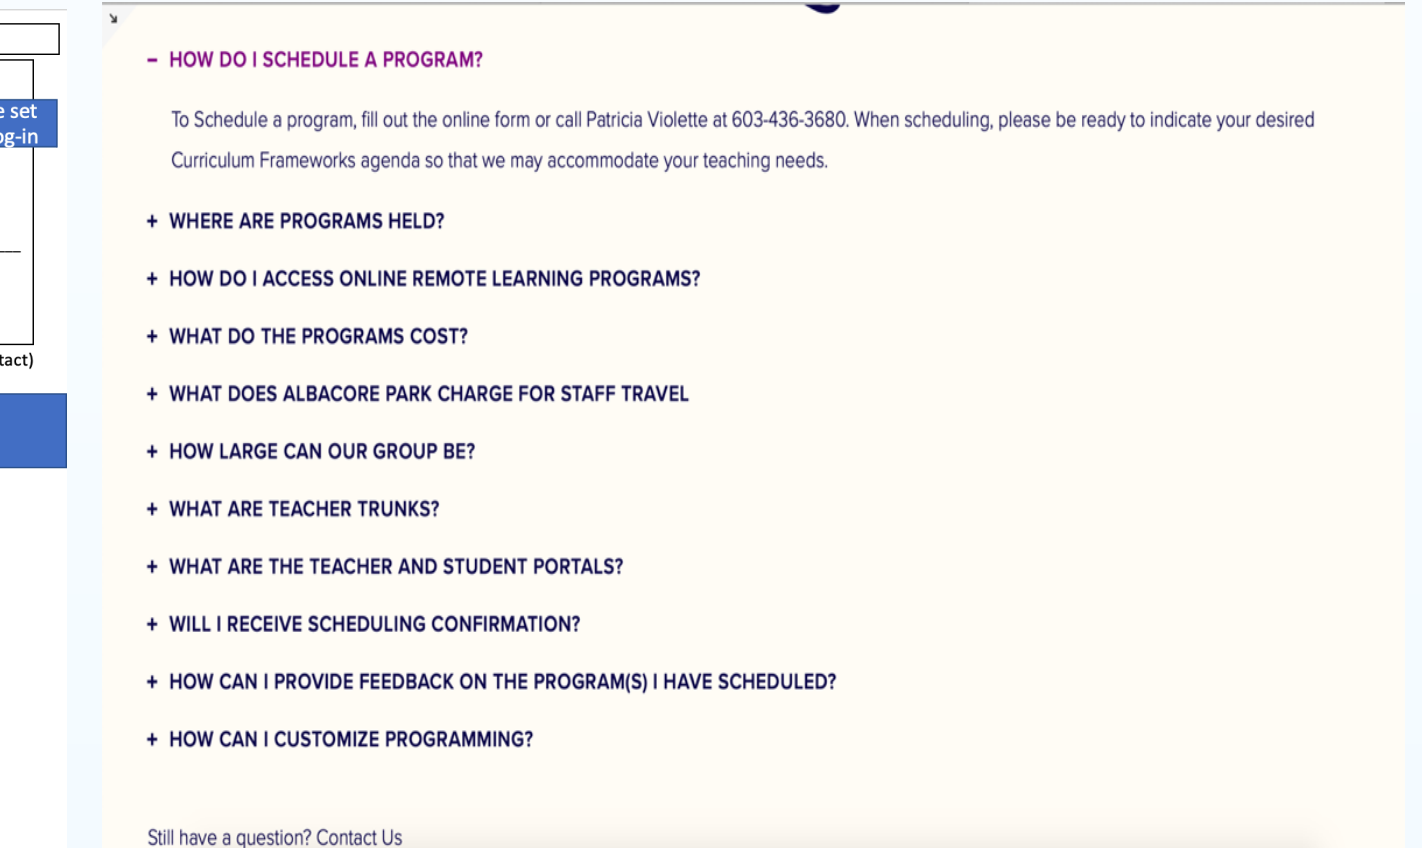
e set
og-in

tact)

– HOW DO I SCHEDULE A PROGRAM?

To Schedule a program, fill out the online form or call Patricia Violette at 603-436-3680. When scheduling, please be ready to indicate your desired Curriculum Frameworks agenda so that we may accommodate your teaching needs.

+ WHERE ARE PROGRAMS HELD?

+ HOW DO I ACCESS ONLINE REMOTE LEARNING PROGRAMS?

+ WHAT DO THE PROGRAMS COST?

+ WHAT DOES ALBACORE PARK CHARGE FOR STAFF TRAVEL

+ HOW LARGE CAN OUR GROUP BE?

+ WHAT ARE TEACHER TRUNKS?

+ WHAT ARE THE TEACHER AND STUDENT PORTALS?

+ WILL I RECEIVE SCHEDULING CONFIRMATION?

+ HOW CAN I PROVIDE FEEDBACK ON THE PROGRAM(S) I HAVE SCHEDULED?

+ HOW CAN I CUSTOMIZE PROGRAMMING?

Still have a question? Contact Us